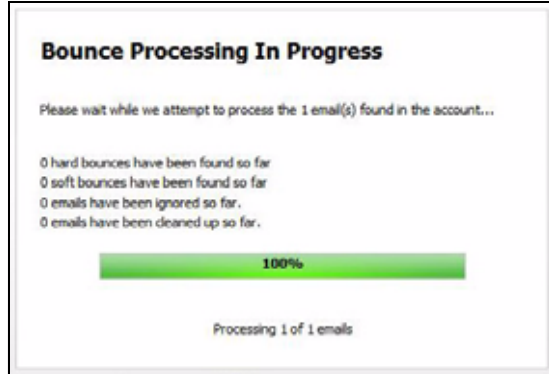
Bounce Processing In Progress

Please wait while we attempt to process the 1 email(s) found in the account...

0 hard bounces have been found so far
0 soft bounces have been found so far
0 emails have been ignored so far.
0 emails have been cleaned up so far.

100%

Processing 1 of 1 emails